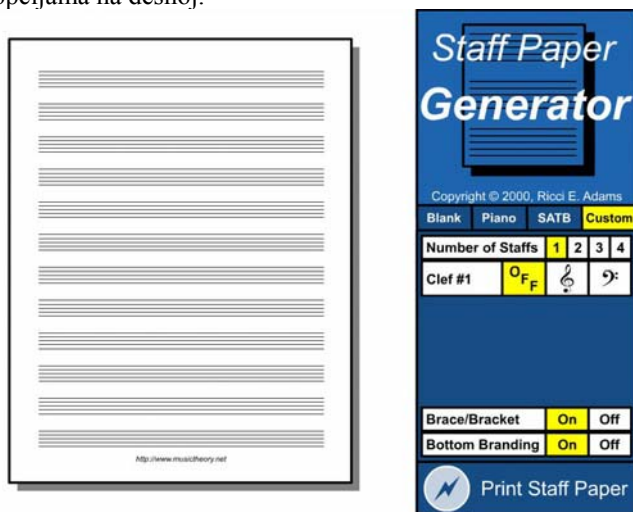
opcijama na desnoj.

http://www.musictheory.net

Staff Paper Generator

Copyright © 2000, Ricci E. Adams

| Blank | Piano | SATB | Custom |
|---|---|---|---|

| Number of Staffs | 1 | 2 | 3 | 4 |
|---|---|---|---|---|
| Clef #1 | OFF | 𝄞 | 𝄢 | |

| Brace/Bracket | On | Off |
|---|---|---|
| Bottom Branding | On | Off |

Print Staff Paper